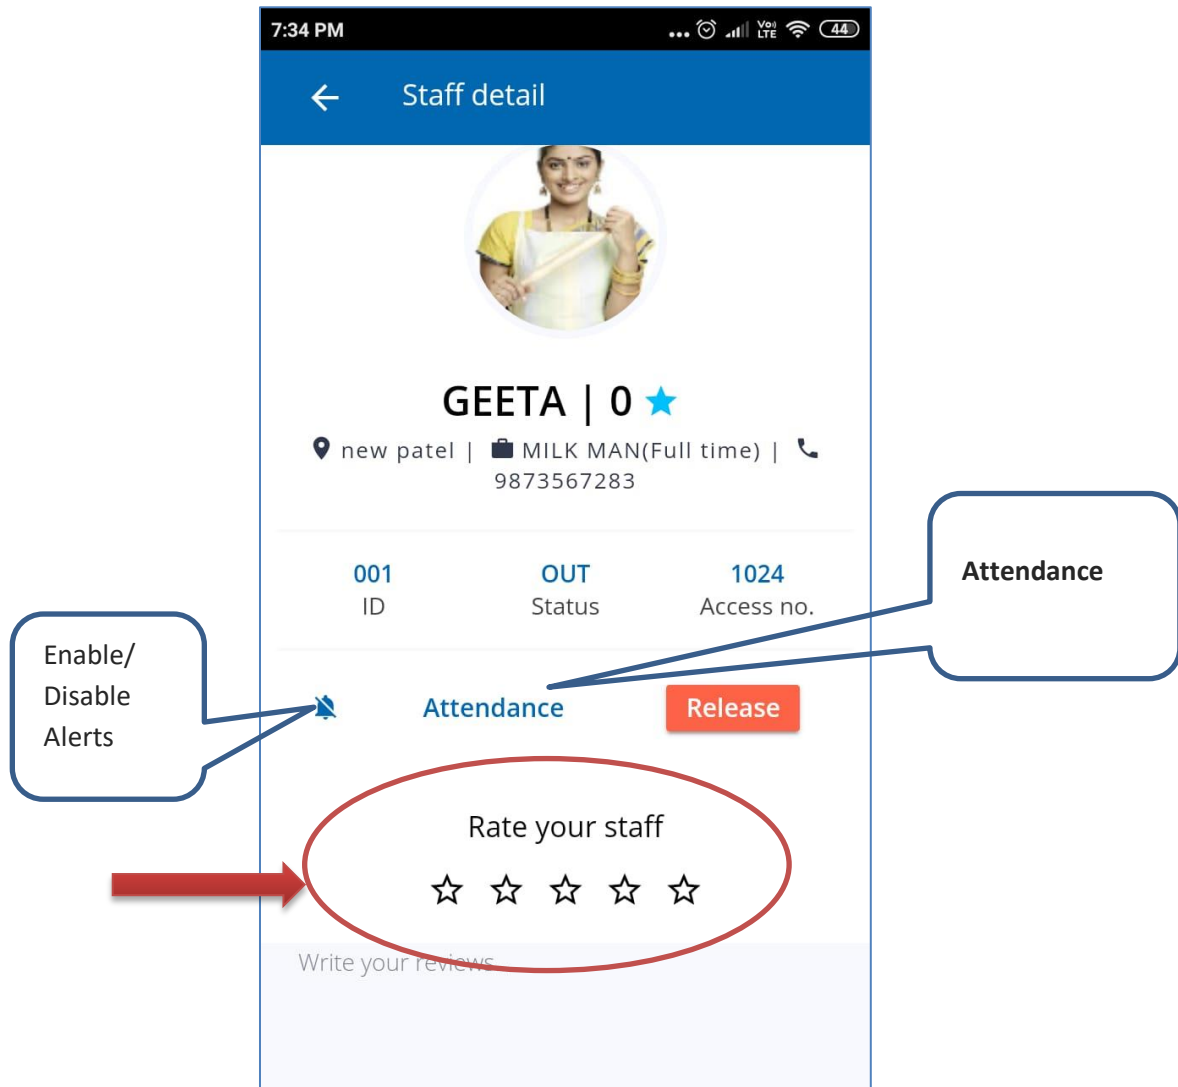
7:34 PM

44

Staff detail

GEETA | 0

new patel | MILK MAN(Full time) | 9873567283

001
ID

OUT
Status

1024
Access no.

Attendance

Enable/ Disable Alerts

Attendance

Release

Rate your staff

Write your reviews